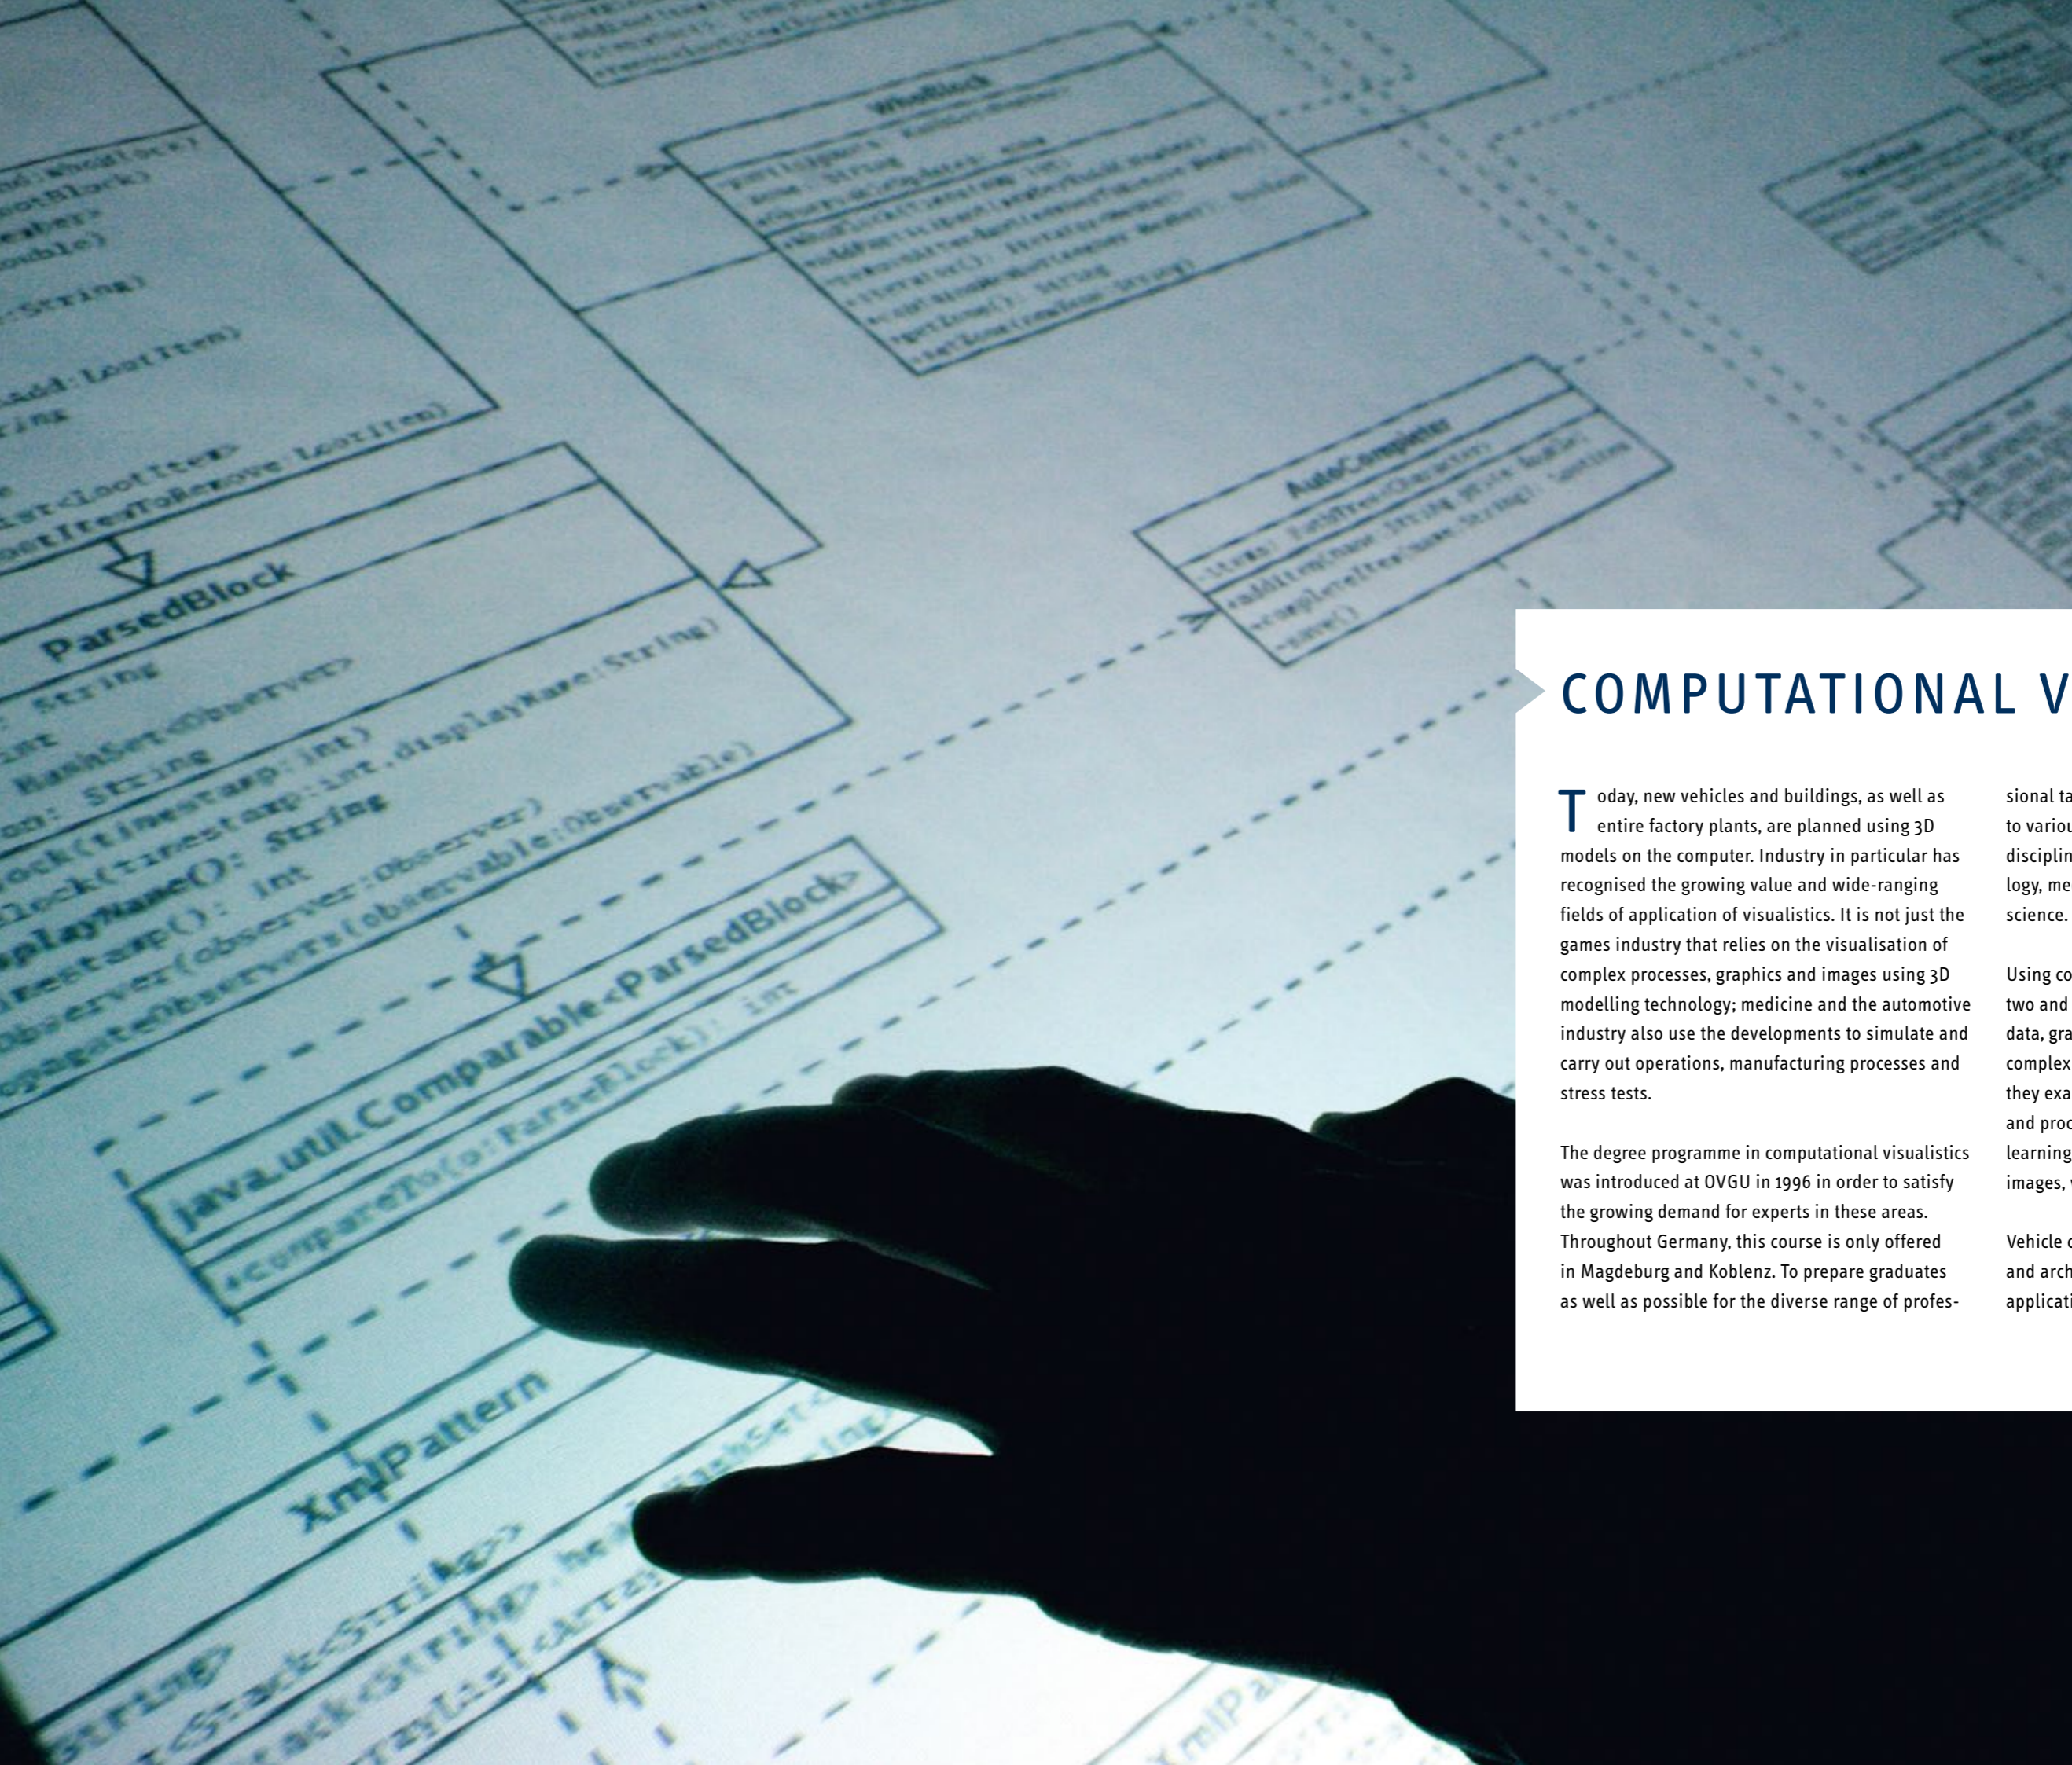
COMPUTATIONAL V

Today, new vehicles and buildings, as well as entire factory plants, are planned using 3D models on the computer. Industry in particular has recognised the growing value and wide-ranging fields of application of visualistics. It is not just the games industry that relies on the visualisation of complex processes, graphics and images using 3D modelling technology; medicine and the automotive industry also use the developments to simulate and carry out operations, manufacturing processes and stress tests.

The degree programme in computational visualistics was introduced at OVGU in 1996 in order to satisfy the growing demand for experts in these areas. Throughout Germany, this course is only offered in Magdeburg and Koblenz. To prepare graduates as well as possible for the diverse range of profes-

sional ta
to variou
disciplin
logy, me
science.

Using co
two and
data, gra
complex
they exa
and proc
learning
images,

Vehicle c
and arch
applicati

ParsedBlock
java.util.Comparable<ParsedBlock>
XmlPattern
AutoCompleter
WhoBlock